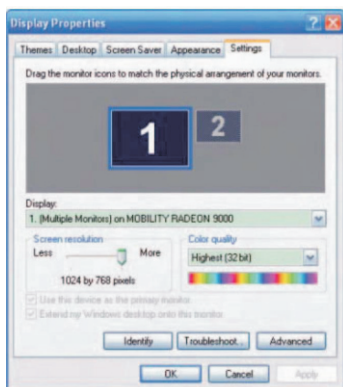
Display Properties

Themes | Desktop | Screen Saver | Appearance | Settings

Drag the monitor icons to match the physical arrangement of your monitors.

1

2

Display:

1. (Multiple Monitors) on MOBILITY RADEON 9000

Screen resolution

Less

More

1024 by 768 pixels

Color quality

Highest (32 bit)

Use this device as the primary monitor.

Extend my Windows desktop onto this monitor.

Identify

Troubleshoot...

Advanced

OK

Cancel

Apply